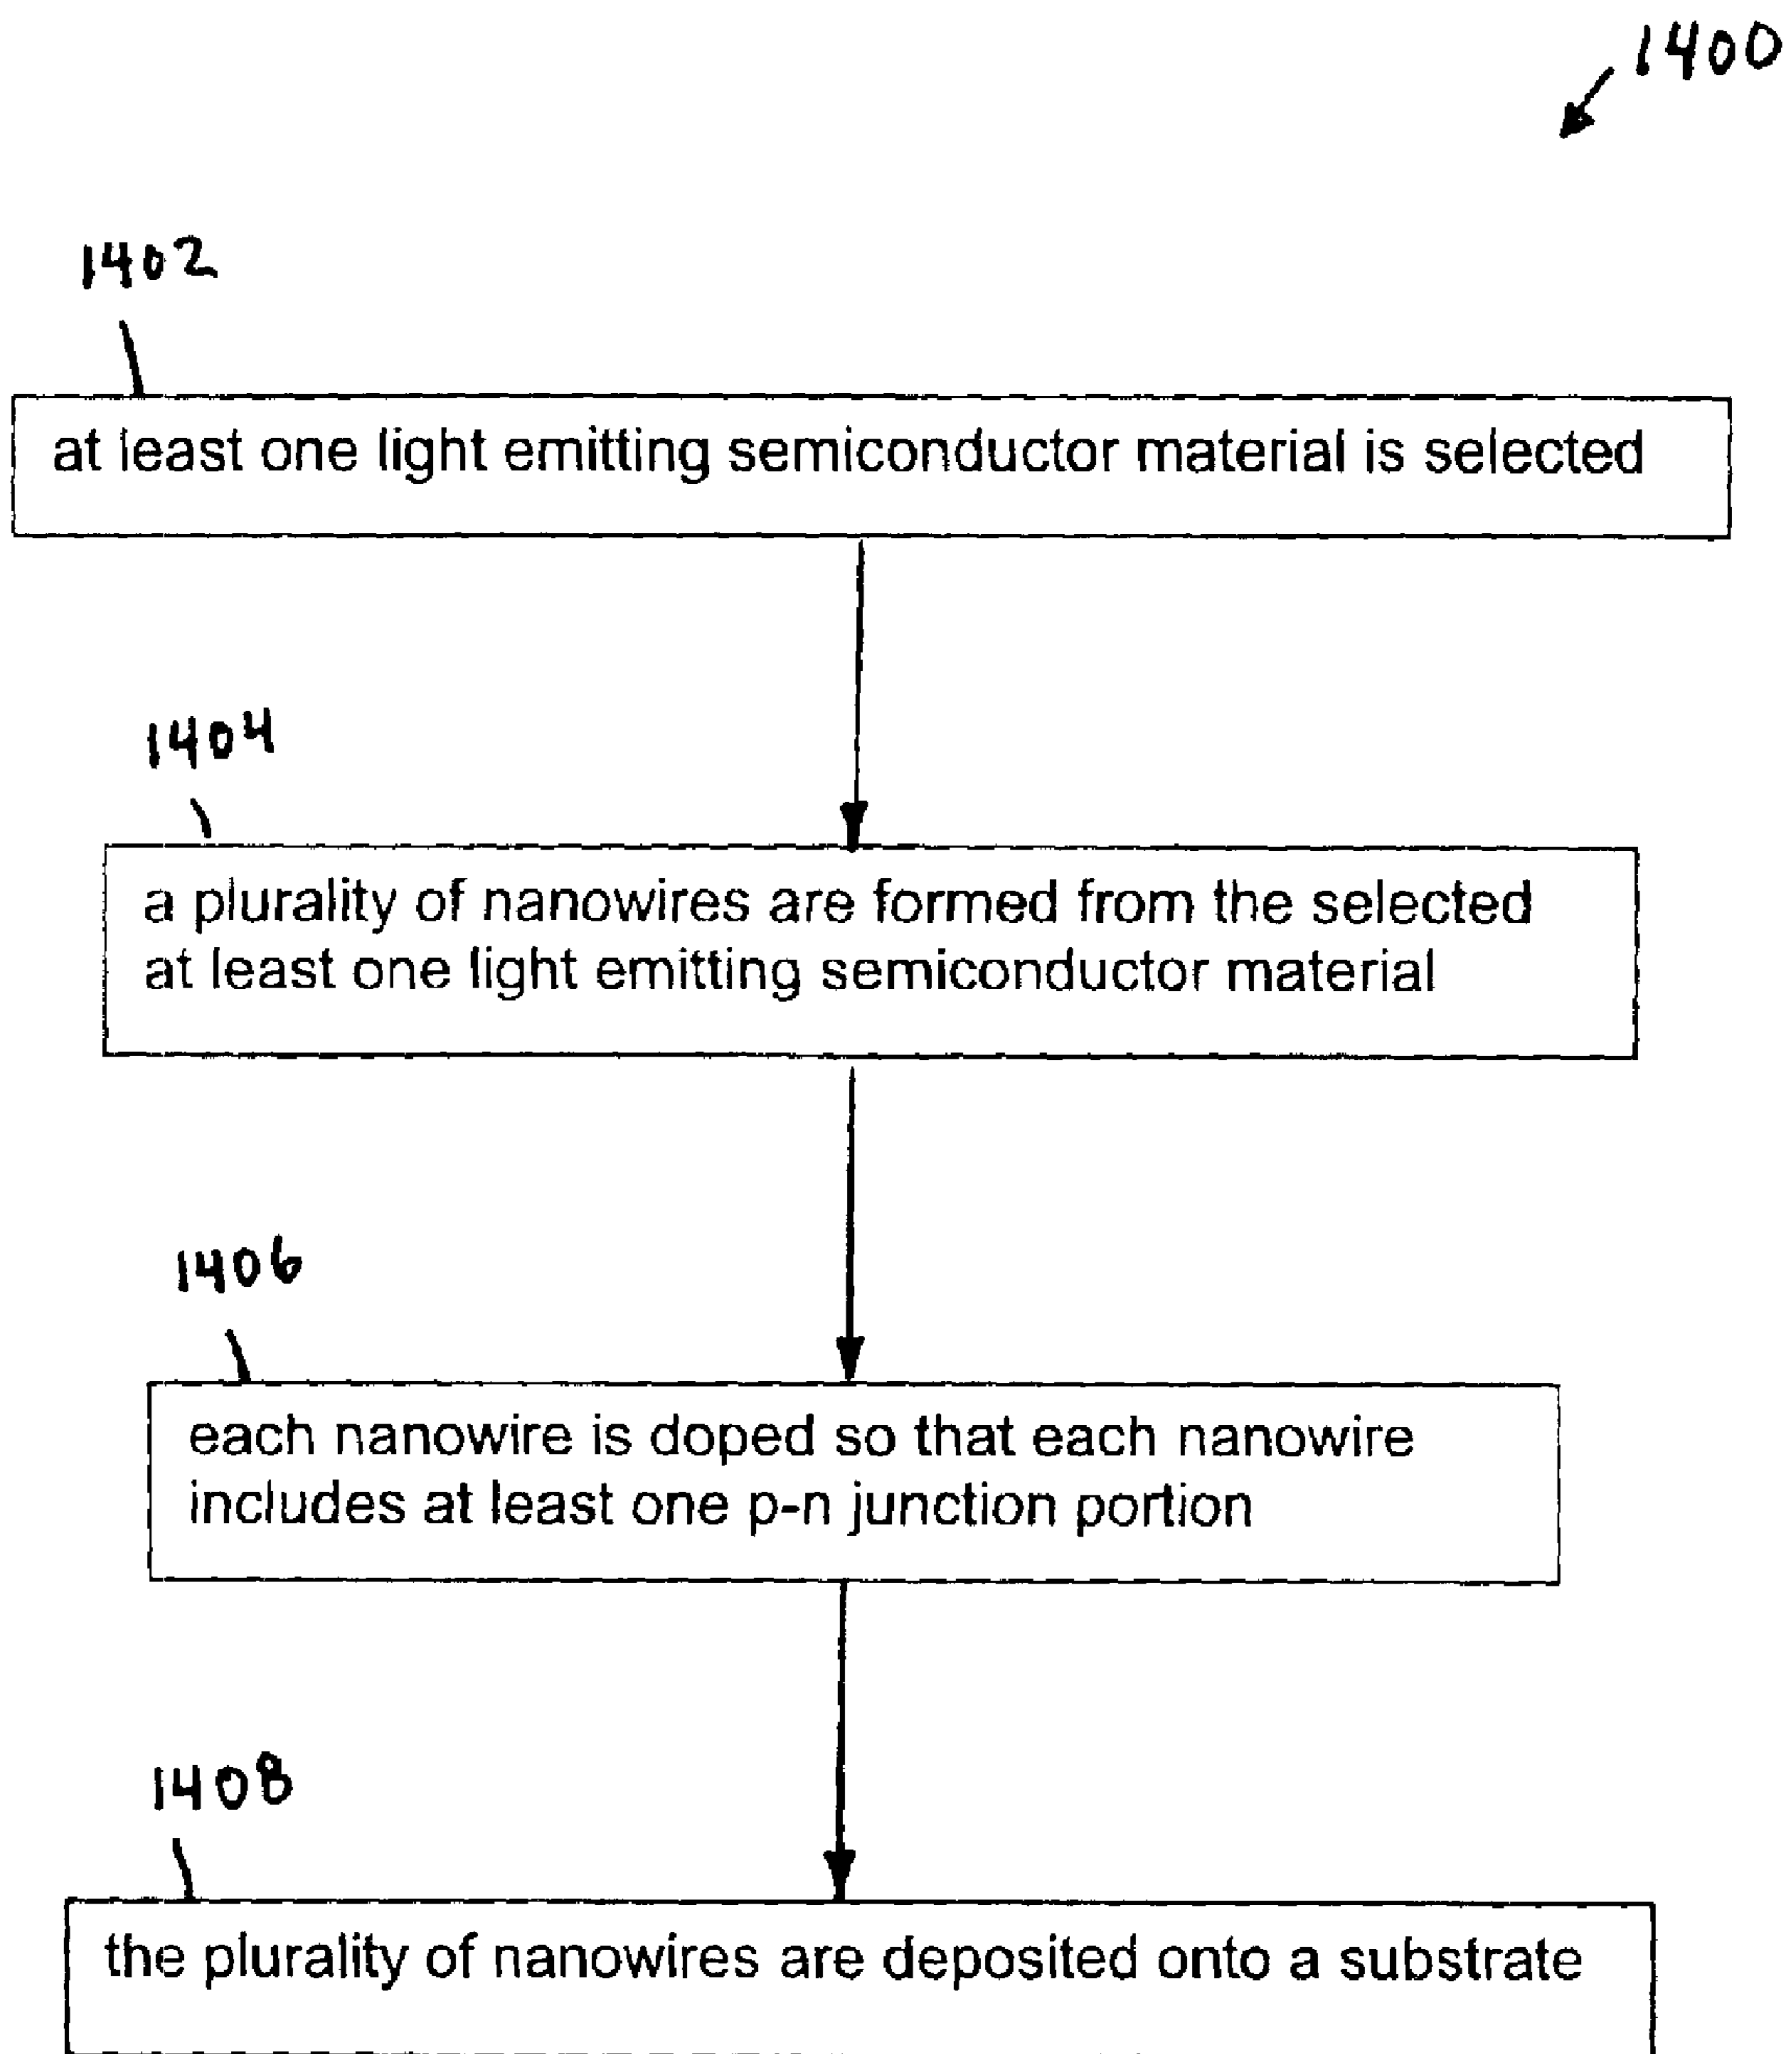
1400

1402

at least one light emitting semiconductor material is selected

1404

a plurality of nanowires are formed from the selected at least one light emitting semiconductor material

1406

each nanowire is doped so that each nanowire includes at least one p-n junction portion

1408

the plurality of nanowires are deposited onto a substrate